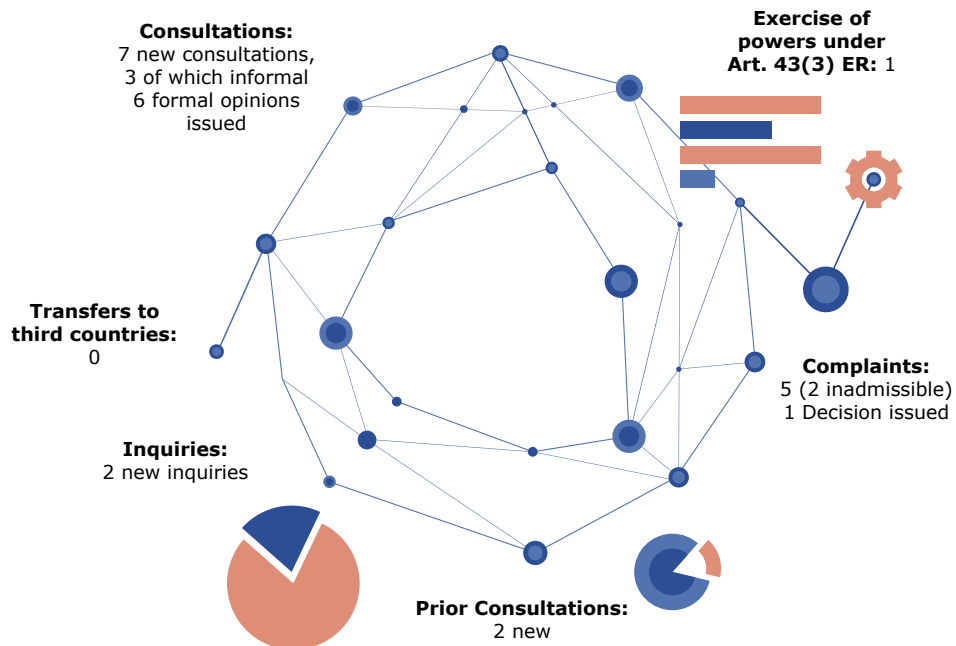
**Consultations:**
7 new consultations,
3 of which informal
6 formal opinions
issued

**Exercise of powers under Art. 43(3) ER:** 1

**Transfers to third countries:**
0

**Complaints:**
5 (2 inadmissible)
1 Decision issued

**Inquiries:**
2 new inquiries

**Prior Consultations:**
2 new